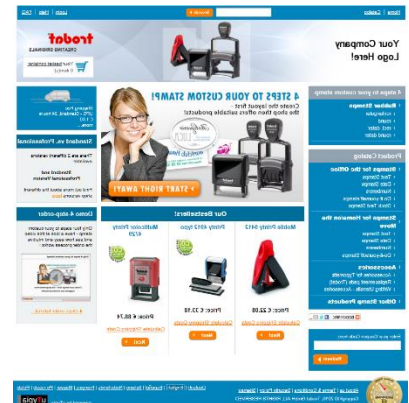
Home | Catalog | Search

Your Company Logo Here!

trodat
CREATING ORIGINALS

4 STEPS TO YOUR CUSTOM STAMP!

START RIGHT AWAY!

Product Catalog

Stamps for the Office

Stamps for Home

Accessories

Other Stamp Products

Standard vs. Professional

Done 4 step order

Our Bestsellers!

Mobile Printy 9413

Printy 4912 typo

Multicolor Printy 4750

Price: € 22.00

Price: € 23.40

Price: € 58.74

Next »

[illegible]